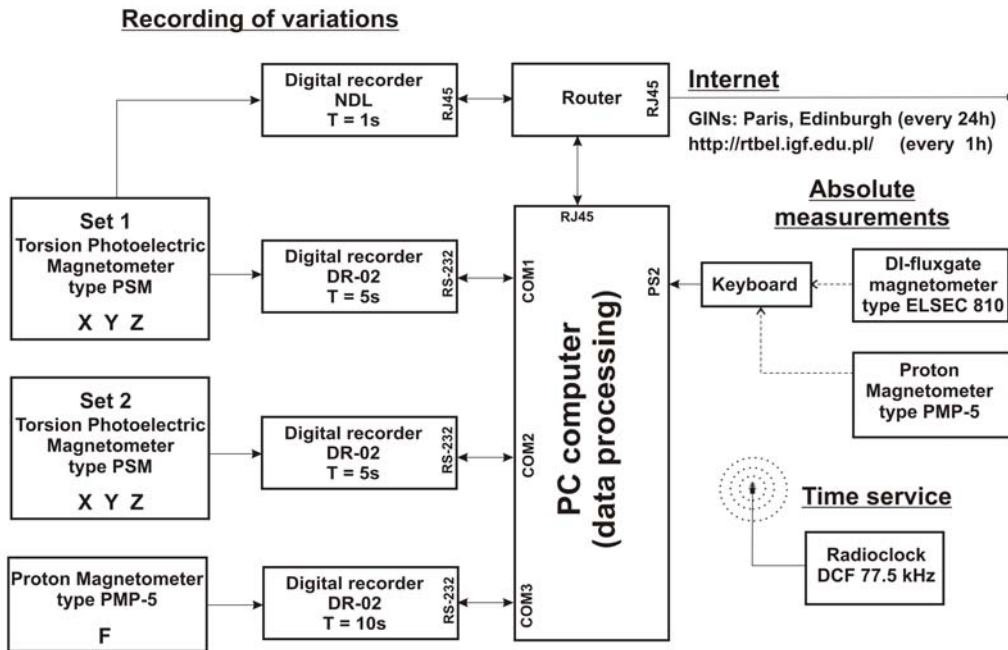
Recording of variations

Digital recorder
NDL
T = 1s

RJ45

Router

RJ45

Internet

GINs: Paris, Edinburgh (every 24h)
http://rtbel.igf.edu.pl/ (every 1h)

Set 1
Torsion Photoelectric
Magnetometer
type PSM

X Y Z

Digital recorder
DR-02
T = 5s

RS-232

RJ45

COM1

PS2

Keyboard

Absolute
measurements

DI-fluxgate
magnetometer
type ELSEC 810

Proton
Magnetometer
type PMP-5

Set 2
Torsion Photoelectric
Magnetometer
type PSM

X Y Z

Digital recorder
DR-02
T = 5s

RS-232

COM2

PC computer
(data processing)

Time service

Radioclock
DCF 77.5 kHz

Proton Magnetometer
type PMP-5

F

Digital recorder
DR-02
T = 10s

RS-232

COM3